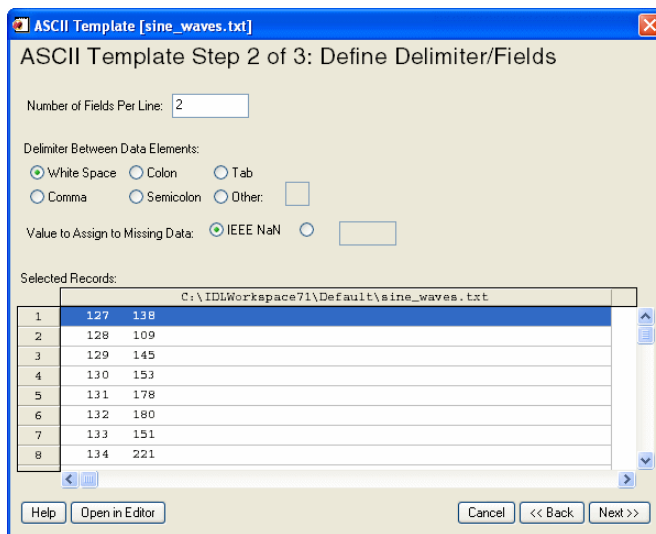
ASCII Template [sine_waves.txt]

ASCII Template Step 2 of 3: Define Delimiter/Fields

Number of Fields Per Line: 2

Delimiter Between Data Elements:

White Space Colon Tab

Comma Semicolon Other:

Value to Assign to Missing Data: IEEE NaN

Selected Records:

| | C:\IDLWorkspace71\Default\sine_waves.txt |
|---|---|
| 1 | 127 138 |
| 2 | 128 109 |
| 3 | 129 145 |
| 4 | 130 153 |
| 5 | 131 178 |
| 6 | 132 180 |
| 7 | 133 151 |
| 8 | 134 221 |

Help Open in Editor Cancel << Back Next >>